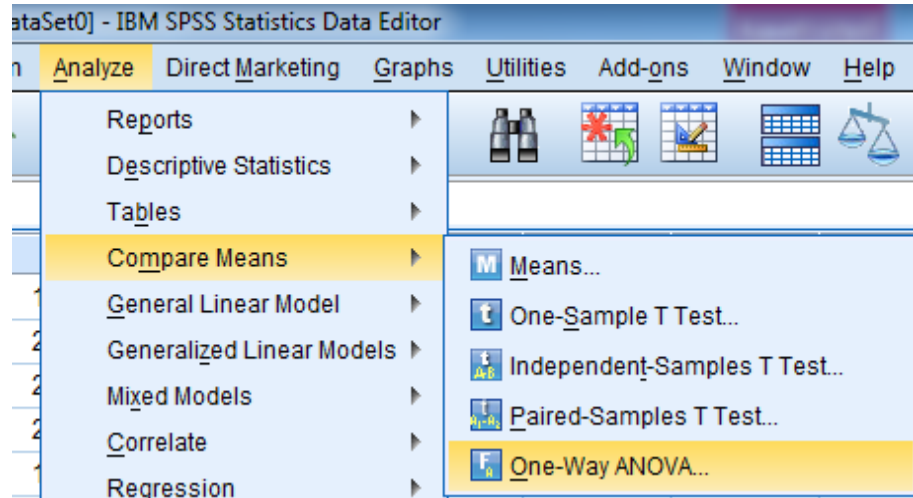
ataSet0] - IBM SPSS Statistics Data Editor

n Analyze Direct Marketing Graphs Utilities Add-ons Window Help

Reports
Descriptive Statistics
Tables
Compare Means
General Linear Model
Generalized Linear Models
Mixed Models
Correlate
Regression

M Means...
t One-Sample T Test...
Independent-Samples T Test...
Paired-Samples T Test...
One-Way ANOVA...